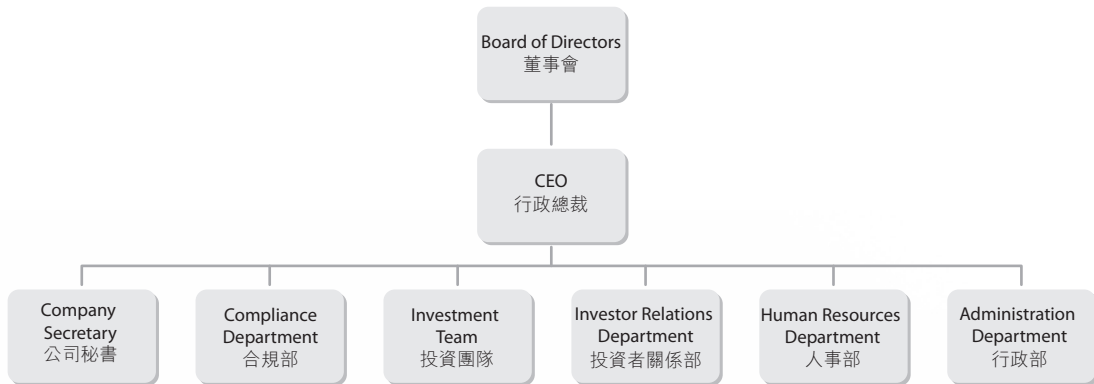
Board of Directors
董事會

CEO
行政總裁

Company Secretary
公司秘書

Compliance Department
合規部

Investment Team
投資團隊

Investor Relations Department
投資者關係部

Human Resources Department
人事部

Administration Department
行政部